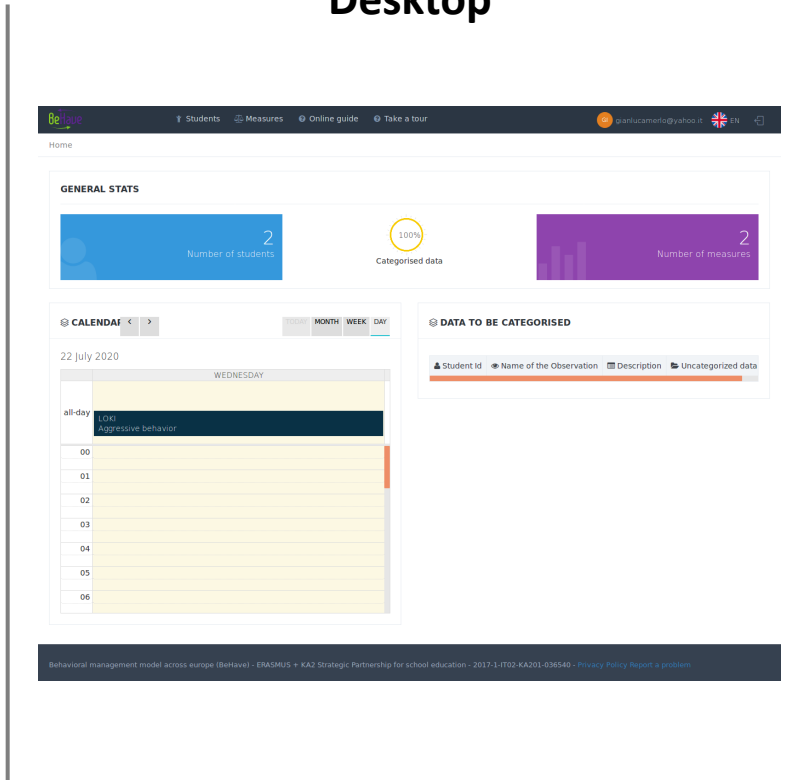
Desktop

BeHave Students Measures Online guide Take a tour gianlucamerlo@yahoo.it EN

Home

GENERAL STATS

2
Number of students

100%
Categorised data

2
Number of measures

CALENDAR < >
TODAY MONTH WEEK DAY

22 July 2020

WEDNESDAY

all-day
LOKI
Aggressive behavior

00
01
02
03
04
05
06

DATA TO BE CATEGORISED

| Student Id | Name of the Observation | Description | Uncategorized data |
|---|---|---|---|

Behavioral management model across europe (BeHave) - ERASMUS + KA2 Strategic Partnership for school education - 2017-1-IT02-KA201-036540 - Privacy Policy Report a problem